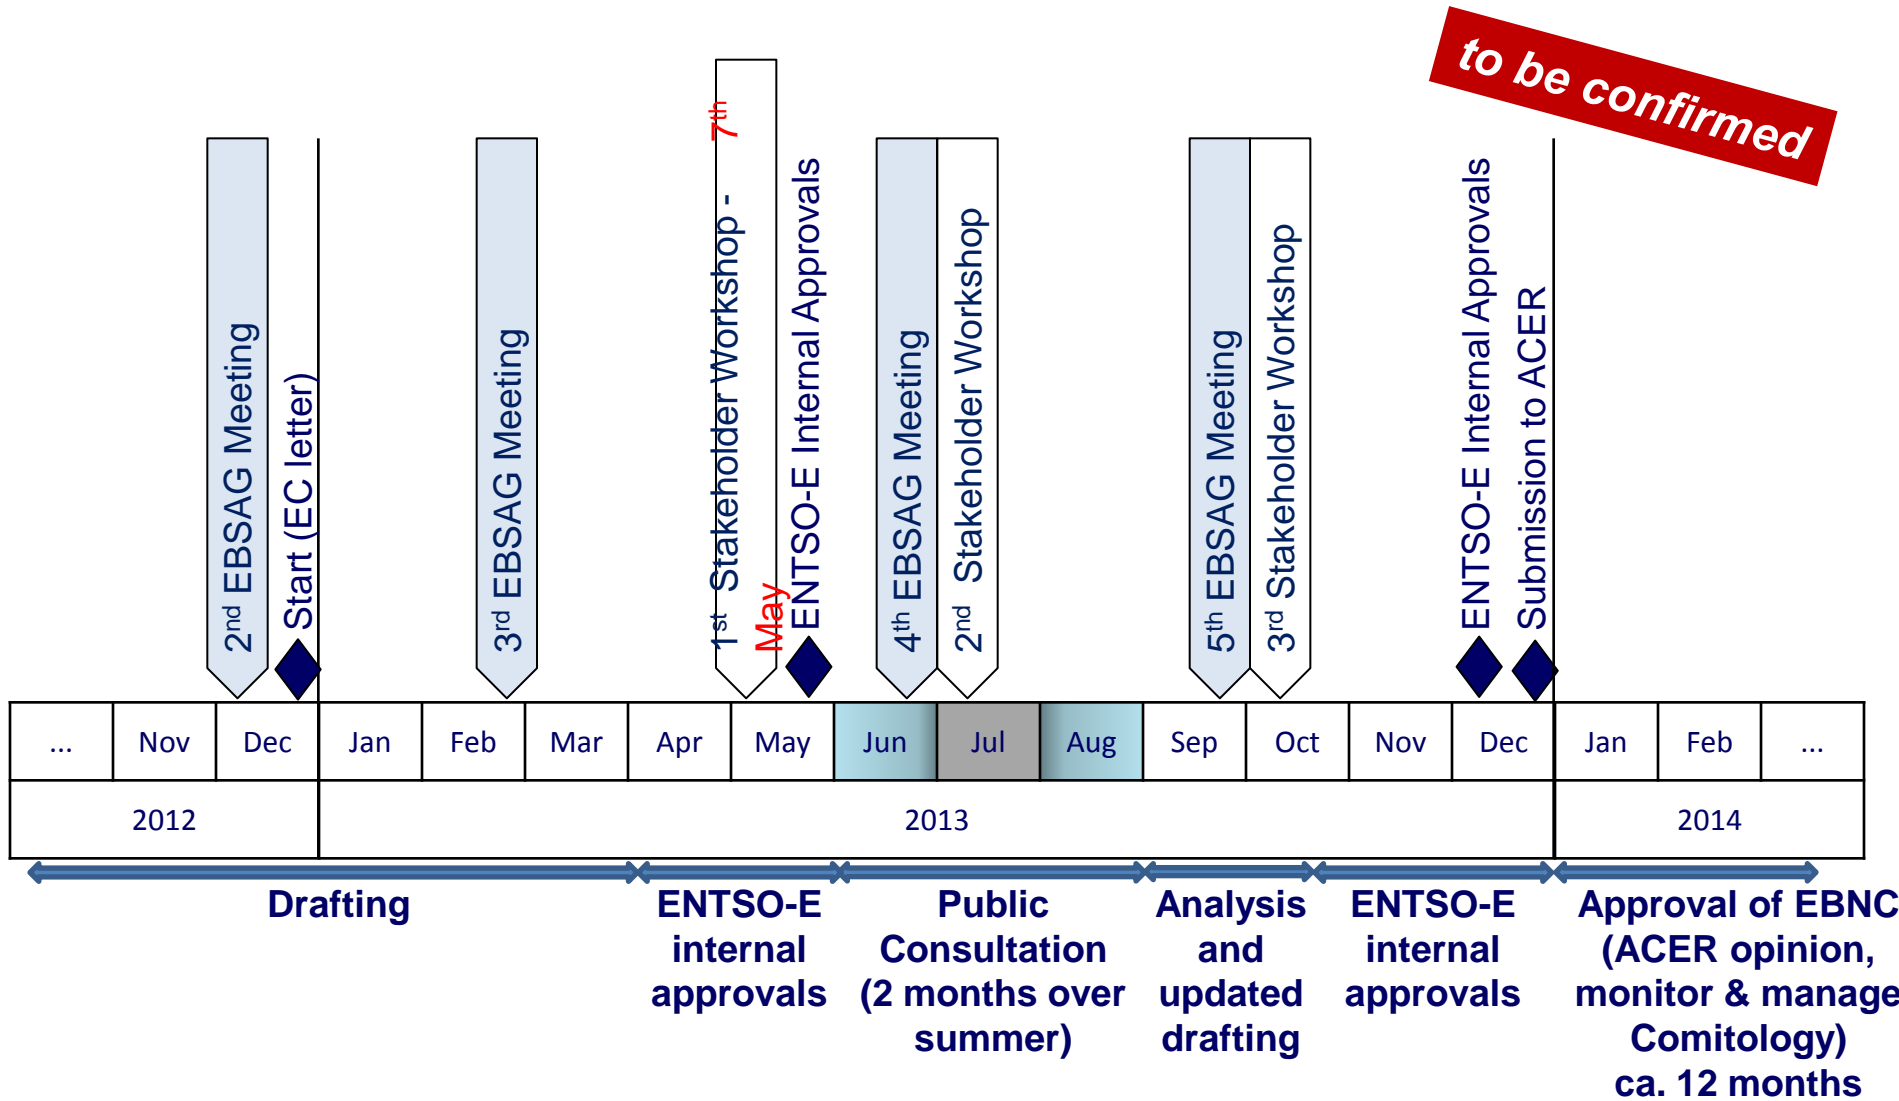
to be confirmed

2$^{nd}$ EBSAG Meeting

Start (EC letter)

3$^{rd}$ EBSAG Meeting

1$^{st}$ Stakeholder Workshop - 7$^{th}$ May

ENTSO-E Internal Approvals

4$^{th}$ EBSAG Meeting

2$^{nd}$ Stakeholder Workshop

5$^{th}$ EBSAG Meeting

3$^{rd}$ Stakeholder Workshop

ENTSO-E Internal Approvals

Submission to ACER

| ... | Nov | Dec | Jan | Feb | Mar | Apr | May | Jun | Jul | Aug | Sep | Oct | Nov | Dec | Jan | Feb | ... |
|---|---|---|---|---|---|---|---|---|---|---|---|---|---|---|---|---|---|
| 2012 | | | 2013 | | | | | | | | | | | | 2014 | | |

Drafting

ENTSO-E internal approvals

Public Consultation (2 months over summer)

Analysis and updated drafting

ENTSO-E internal approvals

Approval of EBNC (ACER opinion, monitor & manage Comitology) ca. 12 months